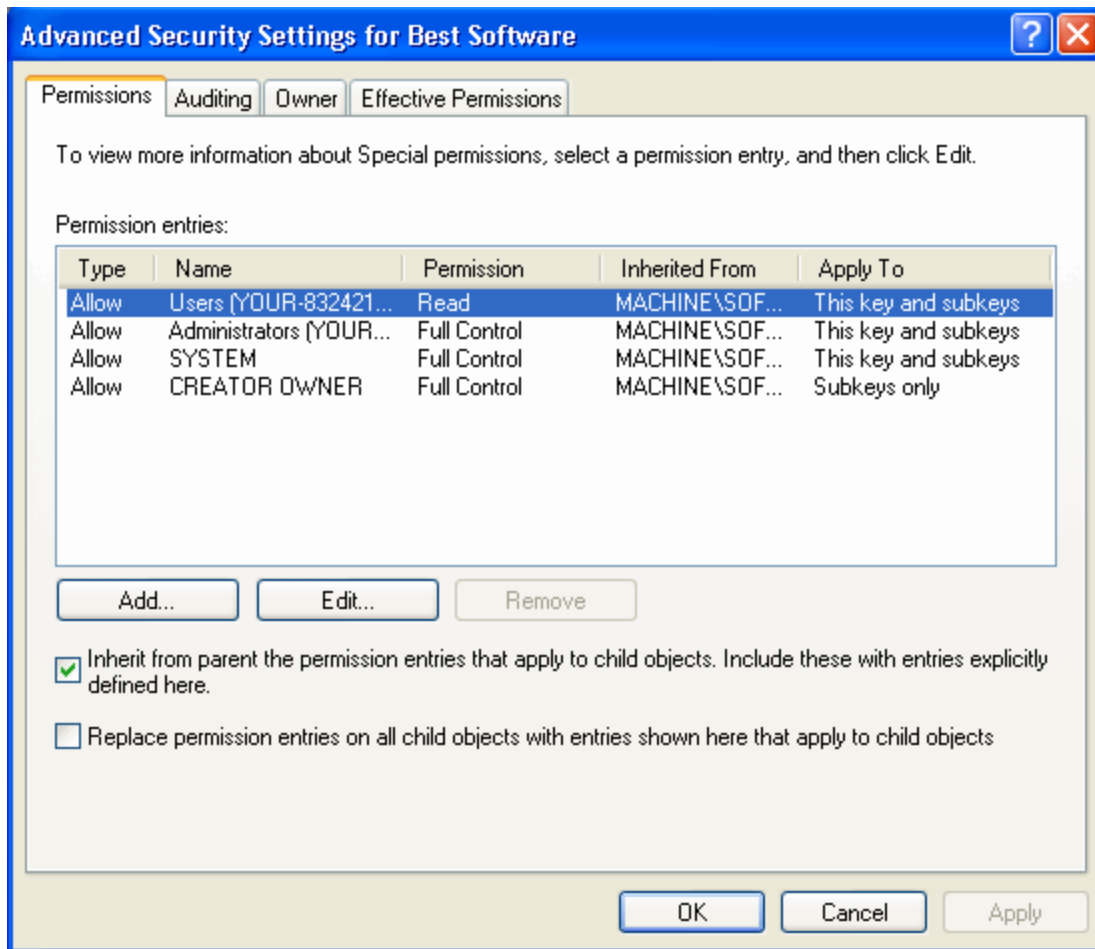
Advanced Security Settings for Best Software

Permissions | Auditing | Owner | Effective Permissions

To view more information about Special permissions, select a permission entry, and then click Edit.

Permission entries:

| Type | Name | Permission | Inherited From | Apply To |
|---|---|---|---|---|
| Allow | Users (YOUR-832421... | Read | MACHINE\SOF... | This key and subkeys |
| Allow | Administrators (YOUR... | Full Control | MACHINE\SOF... | This key and subkeys |
| Allow | SYSTEM | Full Control | MACHINE\SOF... | This key and subkeys |
| Allow | CREATOR OWNER | Full Control | MACHINE\SOF... | Subkeys only |

Add... Edit... Remove

Inherit from parent the permission entries that apply to child objects. Include these with entries explicitly defined here.

Replace permission entries on all child objects with entries shown here that apply to child objects

OK Cancel Apply